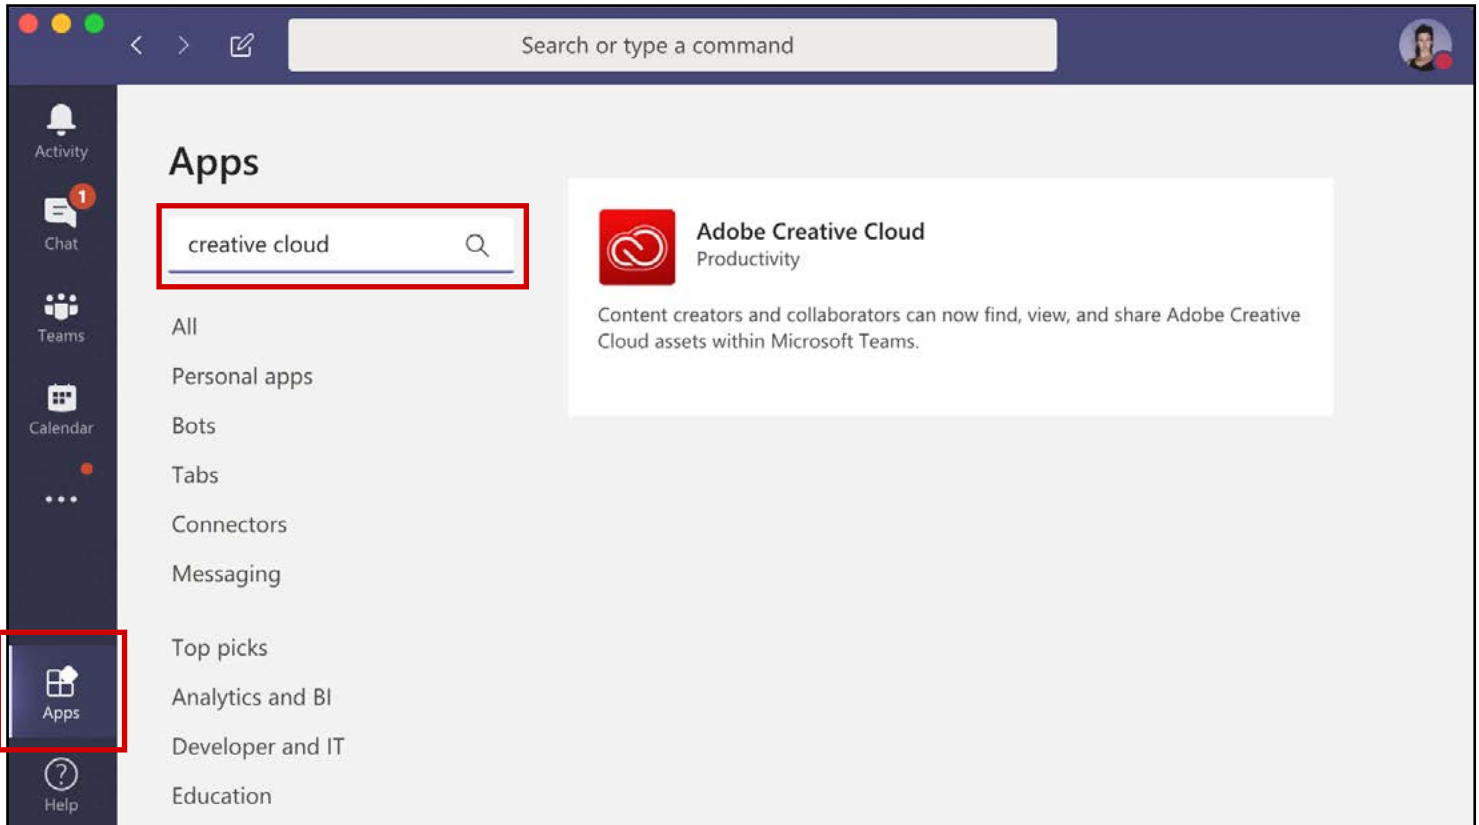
Search or type a command

Activity

1

Chat

Teams

Calendar

...

Apps

Help

Apps

creative cloud

All

Personal apps

Bots

Tabs

Connectors

Messaging

Top picks

Analytics and BI

Developer and IT

Education

Adobe Creative Cloud
Productivity

Content creators and collaborators can now find, view, and share Adobe Creative Cloud assets within Microsoft Teams.